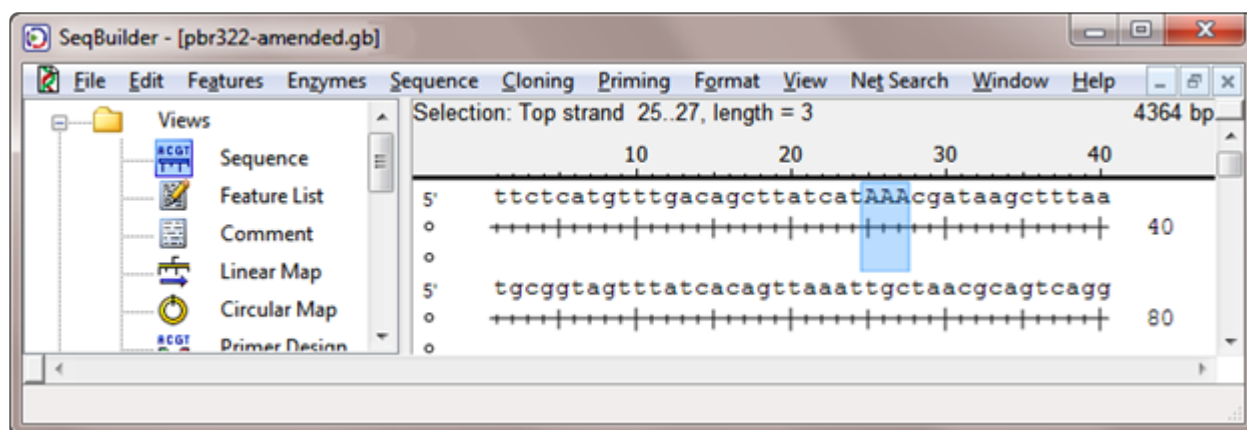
SeqBuilder - [pbr322-amended.gb]

File Edit Features Enzymes Sequence Cloning Priming Format View Net Search Window Help

Views
Sequence
Feature List
Comment
Linear Map
Circular Map
Primer Design

Selection: Top strand 25..27, length = 3
4364 bp

10 20 30 40

5' ttctcatgtttgacagcttatcatAAAcgataagctttaa
40

5' tgcggtagtttatcacagttaaattgctaacgcagtcagg
80